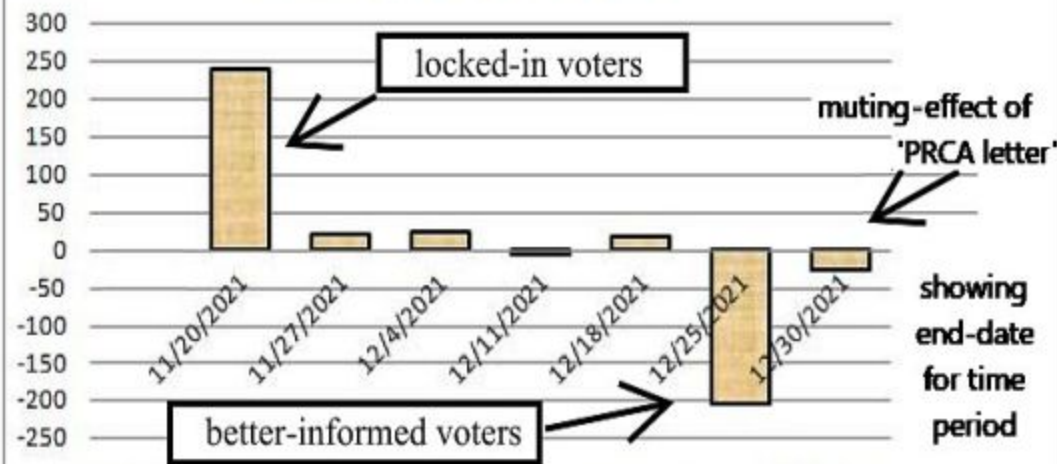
300
250
200
150
100
50
0
-50
-100
-150
-200
-250

locked-in voters

muting-effect of 'PRCA letter'

11/20/2021
11/27/2021
12/4/2021
12/11/2021
12/18/2021
12/25/2021
12/30/2021

showing end-date for time period

better-informed voters